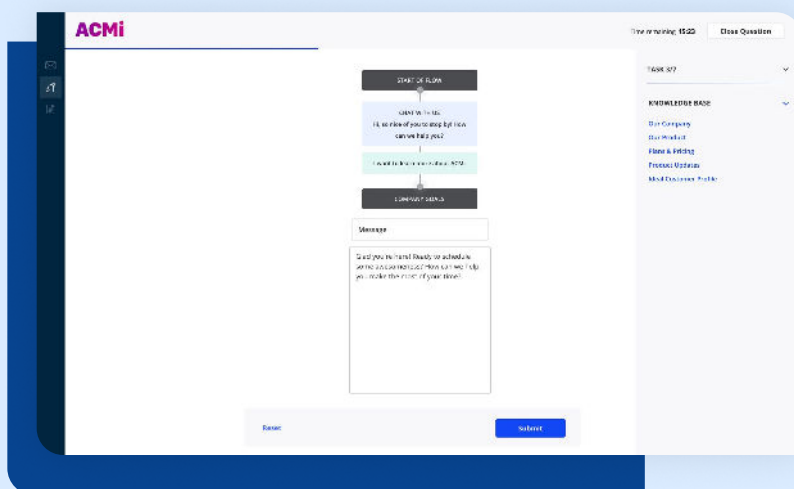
ACMi

Time remaining: 15:23

Close Question

START OF FLOW

CHAT WITH US
Hi, so nice of you to stop by! How can we help you?

I want to learn more about ACMi

COMPANY SIGNALS

Message

Glad you're here! Ready to schedule some awesomeness? How can we help you make the most of your time?

Reset

Submit

TASK 3/7

KNOWLEDGE BASE

Our Company
Our Product
Plans & Pricing
Product Updates
Ideal Customer Profile